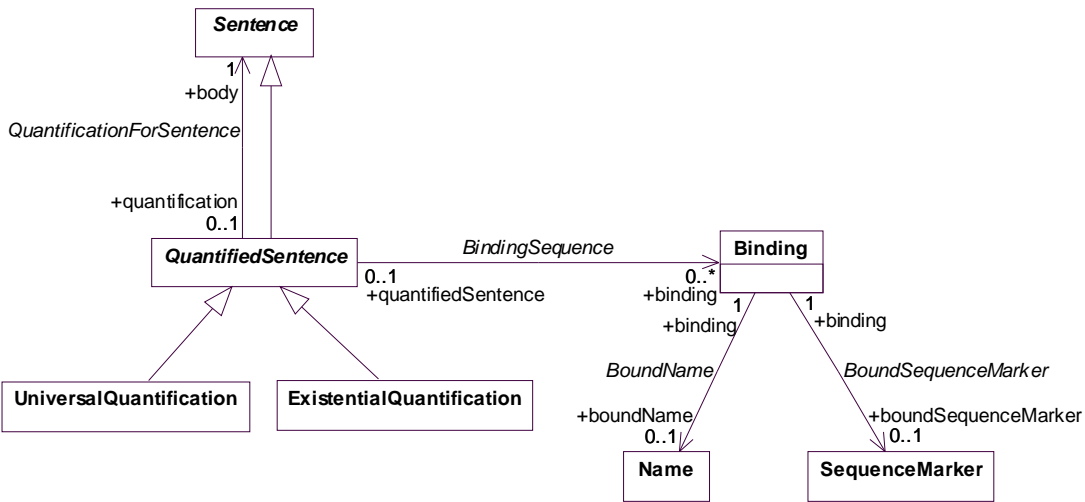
Sentence

1
+body

QuantificationForSentence

+quantification
0..1

QuantifiedSentence

BindingSequence

0..1
+quantifiedSentence

0..*
+binding

Binding

1
+binding

1
+binding

BoundName

BoundSequenceMarker

+boundName
0..1

+boundSequenceMarker
0..1

UniversalQuantification

ExistentialQuantification

Name

SequenceMarker